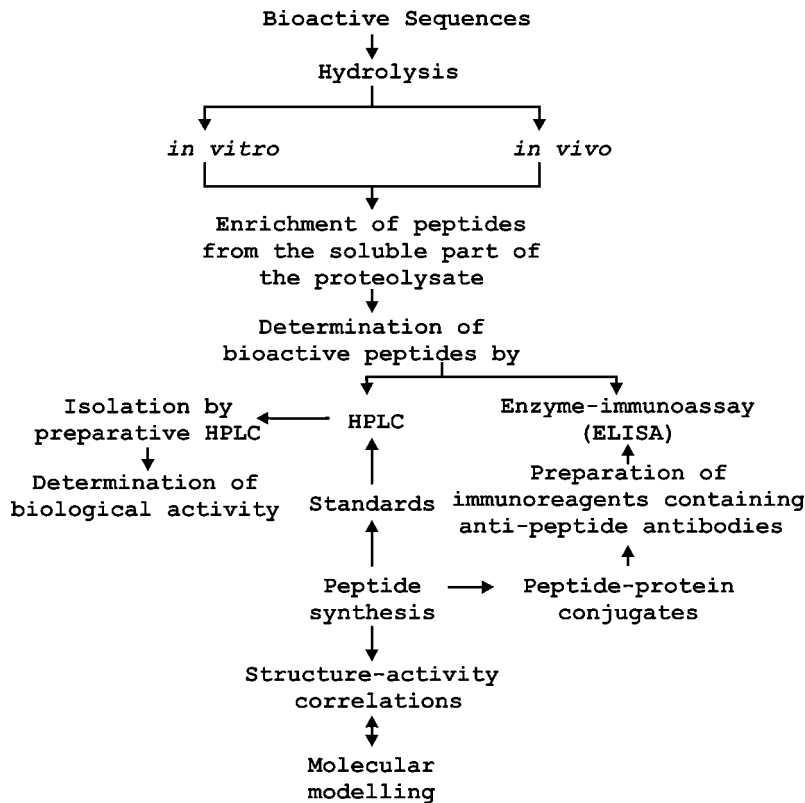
Bioactive Sequences

Hydrolysis

in vitro

in vivo

Enrichment of peptides from the soluble part of the proteolysate

Determination of bioactive peptides by

Isolation by preparative HPLC

HPLC

Enzyme-immunoassay (ELISA)

Determination of biological activity

Standards

Preparation of immunoreagents containing anti-peptide antibodies

Peptide synthesis

Peptide-protein conjugates

Structure-activity correlations

Molecular modelling